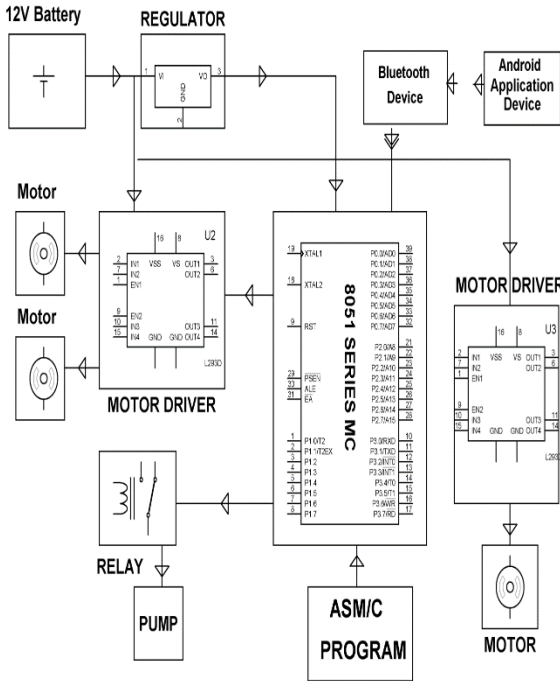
12V Battery

REGULATOR

VI VO 1 3 GND 2

Bluetooth Device

Android Application Device

Motor

Motor

U2

16 8 VSS VS
2 IN1 OUT1 3
7 IN2 OUT2 6
1 EN1
9 EN2
10 IN3 OUT3 11
15 IN4 OUT4 14
GND GND
L293D

MOTOR DRIVER

13 XTAL1
19 XTAL2
9 RST
29 PSEN
30 ALE
31 EA
1 P1.0/T2
2 P1.1/T2EX
3 P1.2
4 P1.3
5 P1.4
6 P1.5
7 P1.6
8 P1.7

8051 SERIES MC

P0.0/AD0 39
P0.1/AD1 38
P0.2/AD2 37
P0.3/AD3 36
P0.4/AD4 35
P0.5/AD5 34
P0.6/AD6 33
P0.7/AD7 32
P2.0/A8 21
P2.1/A9 22
P2.2/A10 23
P2.3/A11 24
P2.4/A12 25
P2.5/A13 26
P2.6/A14 27
P2.7/A15 28
P3.0/RXD 10
P3.1/TXD 11
P3.2/INT0 12
P3.3/INT1 13
P3.4/T0 14
P3.5/T1 15
P3.6/WR 16
P3.7/RD 17

MOTOR DRIVER

U3

16 8 VSS VS
2 IN1 OUT1 3
7 IN2 OUT2 6
1 EN1
9 EN2
10 IN3 OUT3 11
15 IN4 OUT4 14
GND GND
L293

RELAY

PUMP

ASM/C PROGRAM

MOTOR